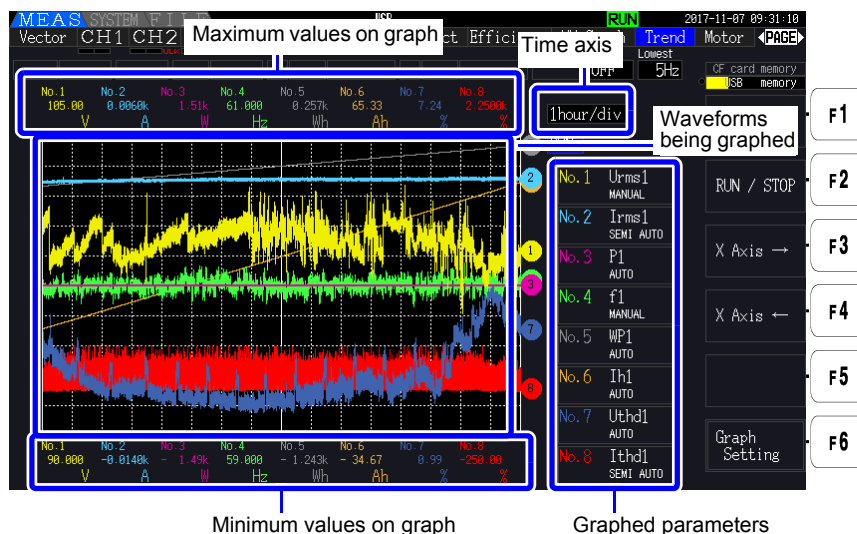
MEAS SYSTEM FILE
USB
RUN
2017-11-07 09:31:10
Vector CH1 CH2
Maximum values on graph
ct Efficie
Trend Motor PAGE
Time axis
Lowest
OFF 5Hz
CF card memory
USB memory

| No.1 | No.2 | No.3 | No.4 | No.5 | No.6 | No.7 | No.8 |
|---|---|---|---|---|---|---|---|
| 105.00 | 0.0060k | 1.51k | 61.000 | 0.257k | 65.33 | 7.24 | 2.2500k |
| V | A | W | Hz | Wh | Ah | % | % |

1hour/div
Waveforms being graphed

F1
RUN / STOP
F2
X Axis →
F3
X Axis ←
F4
F5
Graph Setting
F6

2
1
3
7
8

No.1 Urms1 MANUAL
No.2 Irms1 SEMI AUTO
No.3 P1 AUTO
No.4 f1 MANUAL
No.5 WP1 AUTO
No.6 Ih1 AUTO
No.7 Uthd1 AUTO
No.8 Ithd1 SEMI AUTO

| No.1 | No.2 | No.3 | No.4 | No.5 | No.6 | No.7 | No.8 |
|---|---|---|---|---|---|---|---|
| 90.000 | -0.0140k | - 1.49k | 59.000 | - 1.243k | - 34.67 | 0.99 | -250.00 |
| V | A | W | Hz | Wh | Ah | % | % |

Minimum values on graph
Graphed parameters